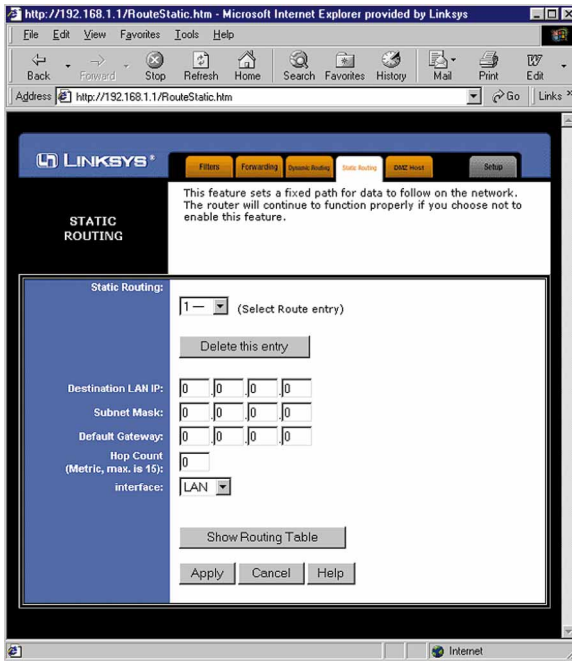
http://192.168.1.1/RouteStatic.htm - Microsoft Internet Explorer provided by Linksys

File Edit View Favorites Tools Help

Back Forward Stop Refresh Home Search Favorites History Mail Print Edit

Address http://192.168.1.1/RouteStatic.htm Go Links

LINKSYS®

Filters Forwarding Dynamic Routing Static Routing DMZ Host Setup

STATIC ROUTING

This feature sets a fixed path for data to follow on the network. The router will continue to function properly if you choose not to enable this feature.

Static Routing: 1— (Select Route entry)

Delete this entry

Destination LAN IP: 0 . 0 . 0 . 0

Subnet Mask: 0 . 0 . 0 . 0

Default Gateway: 0 . 0 . 0 . 0

Hop Count (Metric, max. is 15): 0

interface: LAN

Show Routing Table

Apply Cancel Help

Internet